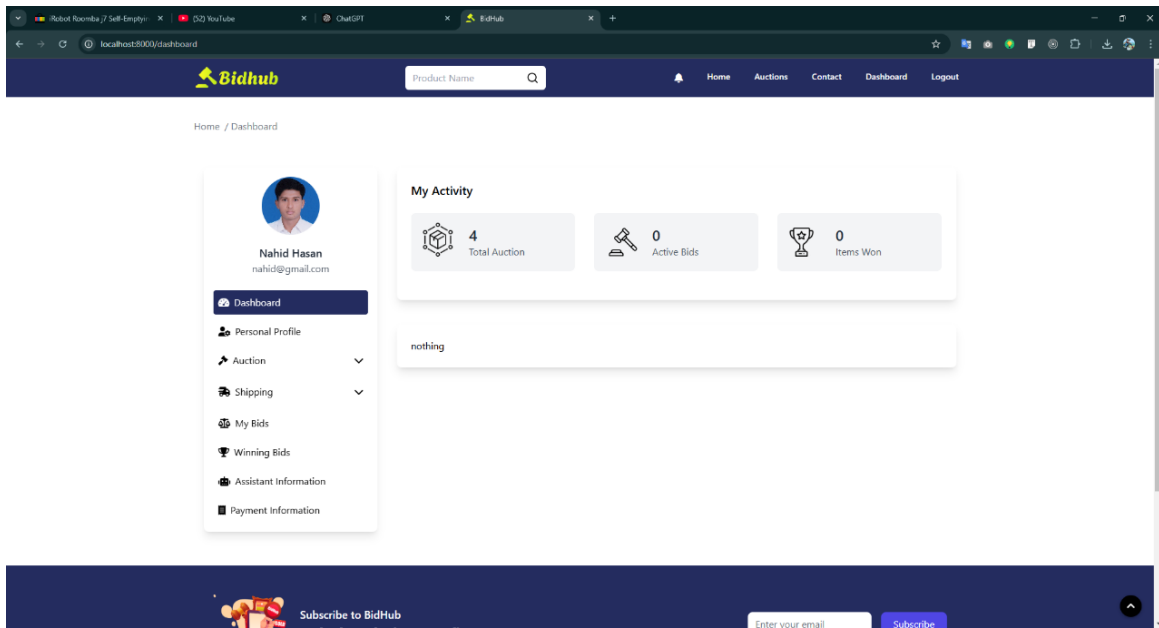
iRobot Roomba j7 Self-Emptyi ×
(52) YouTube ×
ChatGPT ×
BidHub ×
+

localhost:8000/dashboard

Bidhub
Product Name
Home Auctions Contact Dashboard Logout

Home / Dashboard

Nahid Hasan
nahid@gmail.com

Dashboard
Personal Profile
Auction
Shipping
My Bids
Winning Bids
Assistant Information
Payment Information

My Activity

4
Total Auction

0
Active Bids

0
Items Won

nothing

Subscribe to BidHub
Enter your email
Subscribe